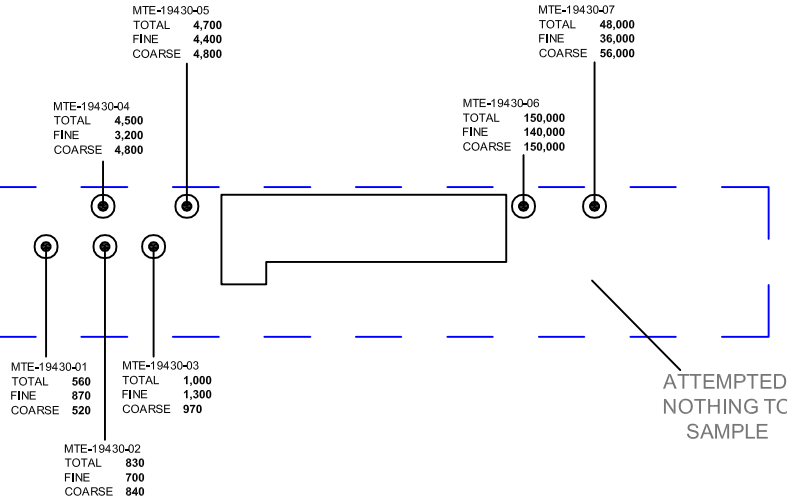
MTE-19430-05
TOTAL 4,700
FINE 4,400
COARSE 4,800

MTE-19430-07
TOTAL 48,000
FINE 36,000
COARSE 56,000

MTE-19430-04
TOTAL 4,500
FINE 3,200
COARSE 4,800

MTE-19430-06
TOTAL 150,000
FINE 140,000
COARSE 150,000

MTE-19430-01
TOTAL 560
FINE 870
COARSE 520

MTE-19430-03
TOTAL 1,000
FINE 1,300
COARSE 970

ATTEMPTED
NOTHING TO
SAMPLE

MTE-19430-02
TOTAL 830
FINE 700
COARSE 840